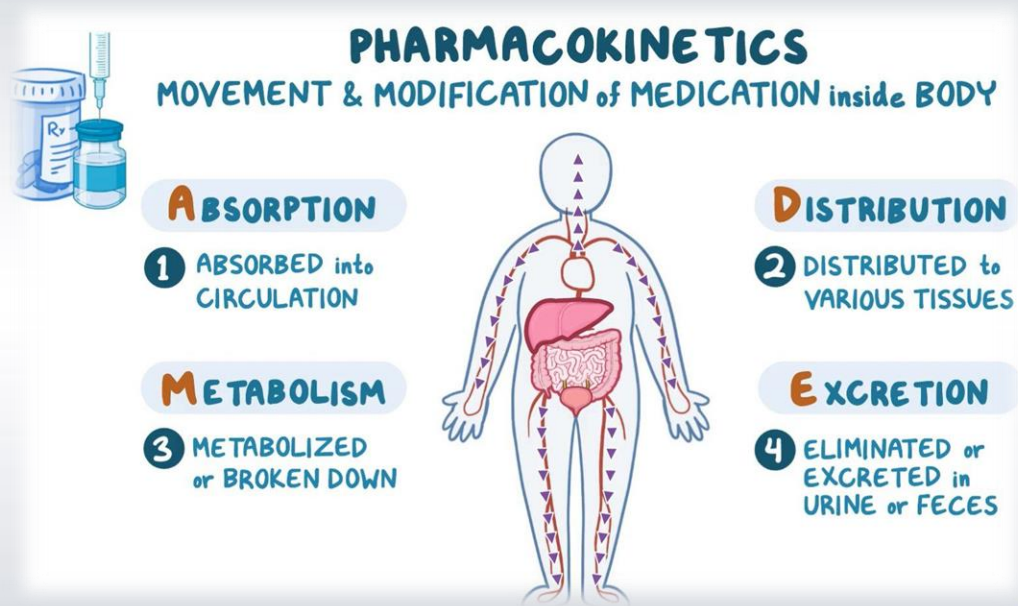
PHARMACOKINETICS
MOVEMENT & MODIFICATION of MEDICATION inside BODY

Rx

ABSORPTION
1 ABSORBED into CIRCULATION

DISTRIBUTION
2 DISTRIBUTED to VARIOUS TISSUES

METABOLISM
3 METABOLIZED or BROKEN DOWN

EXCRETION
4 ELIMINATED or EXCRETED in URINE or FECES